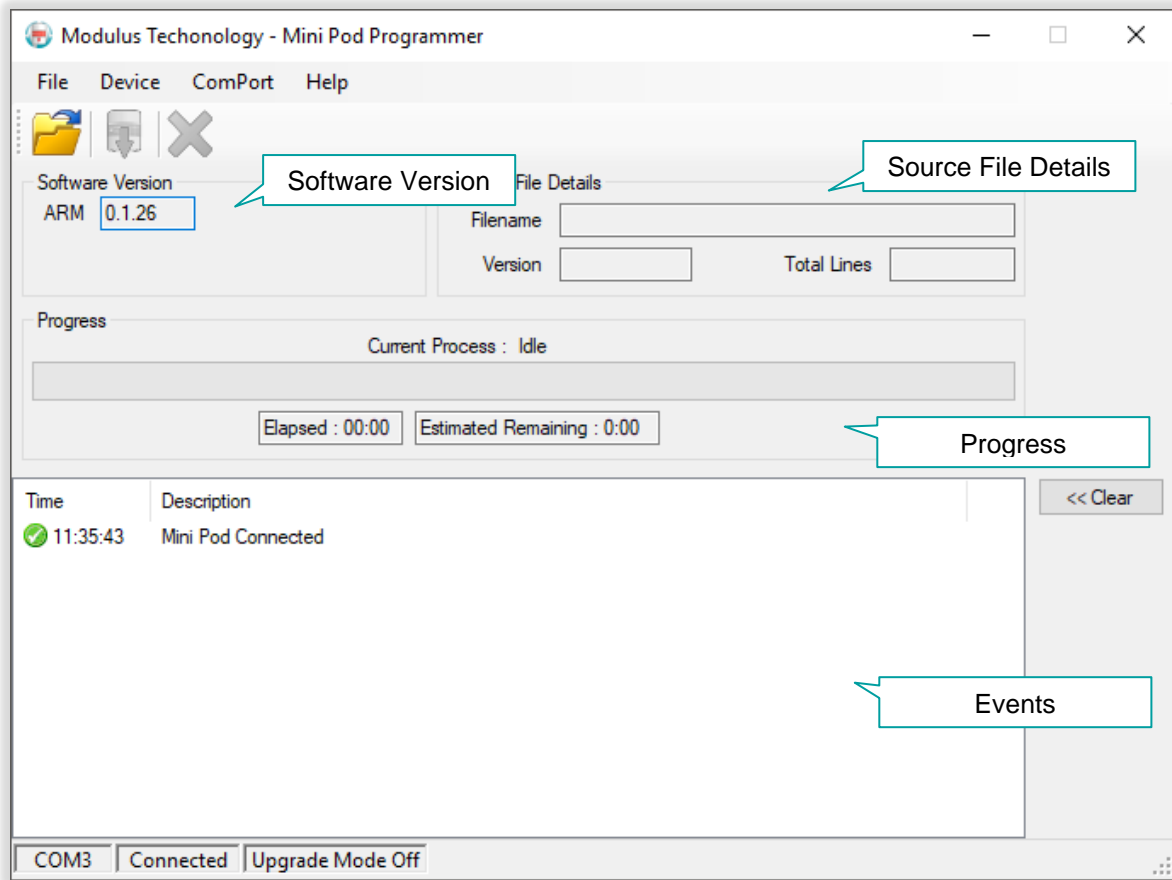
Modulus Techonology - Mini Pod Programmer

File Device ComPort Help

Software Version
ARM 0.1.26

Software Version

File Details
Filename
Version
Total Lines

Source File Details

Progress
Current Process : Idle
Elapsed : 00:00
Estimated Remaining : 0:00

Progress

| Time | Description |
|---|---|
| 11:35:43 | Mini Pod Connected |

<< Clear

Events

COM3 Connected Upgrade Mode Off